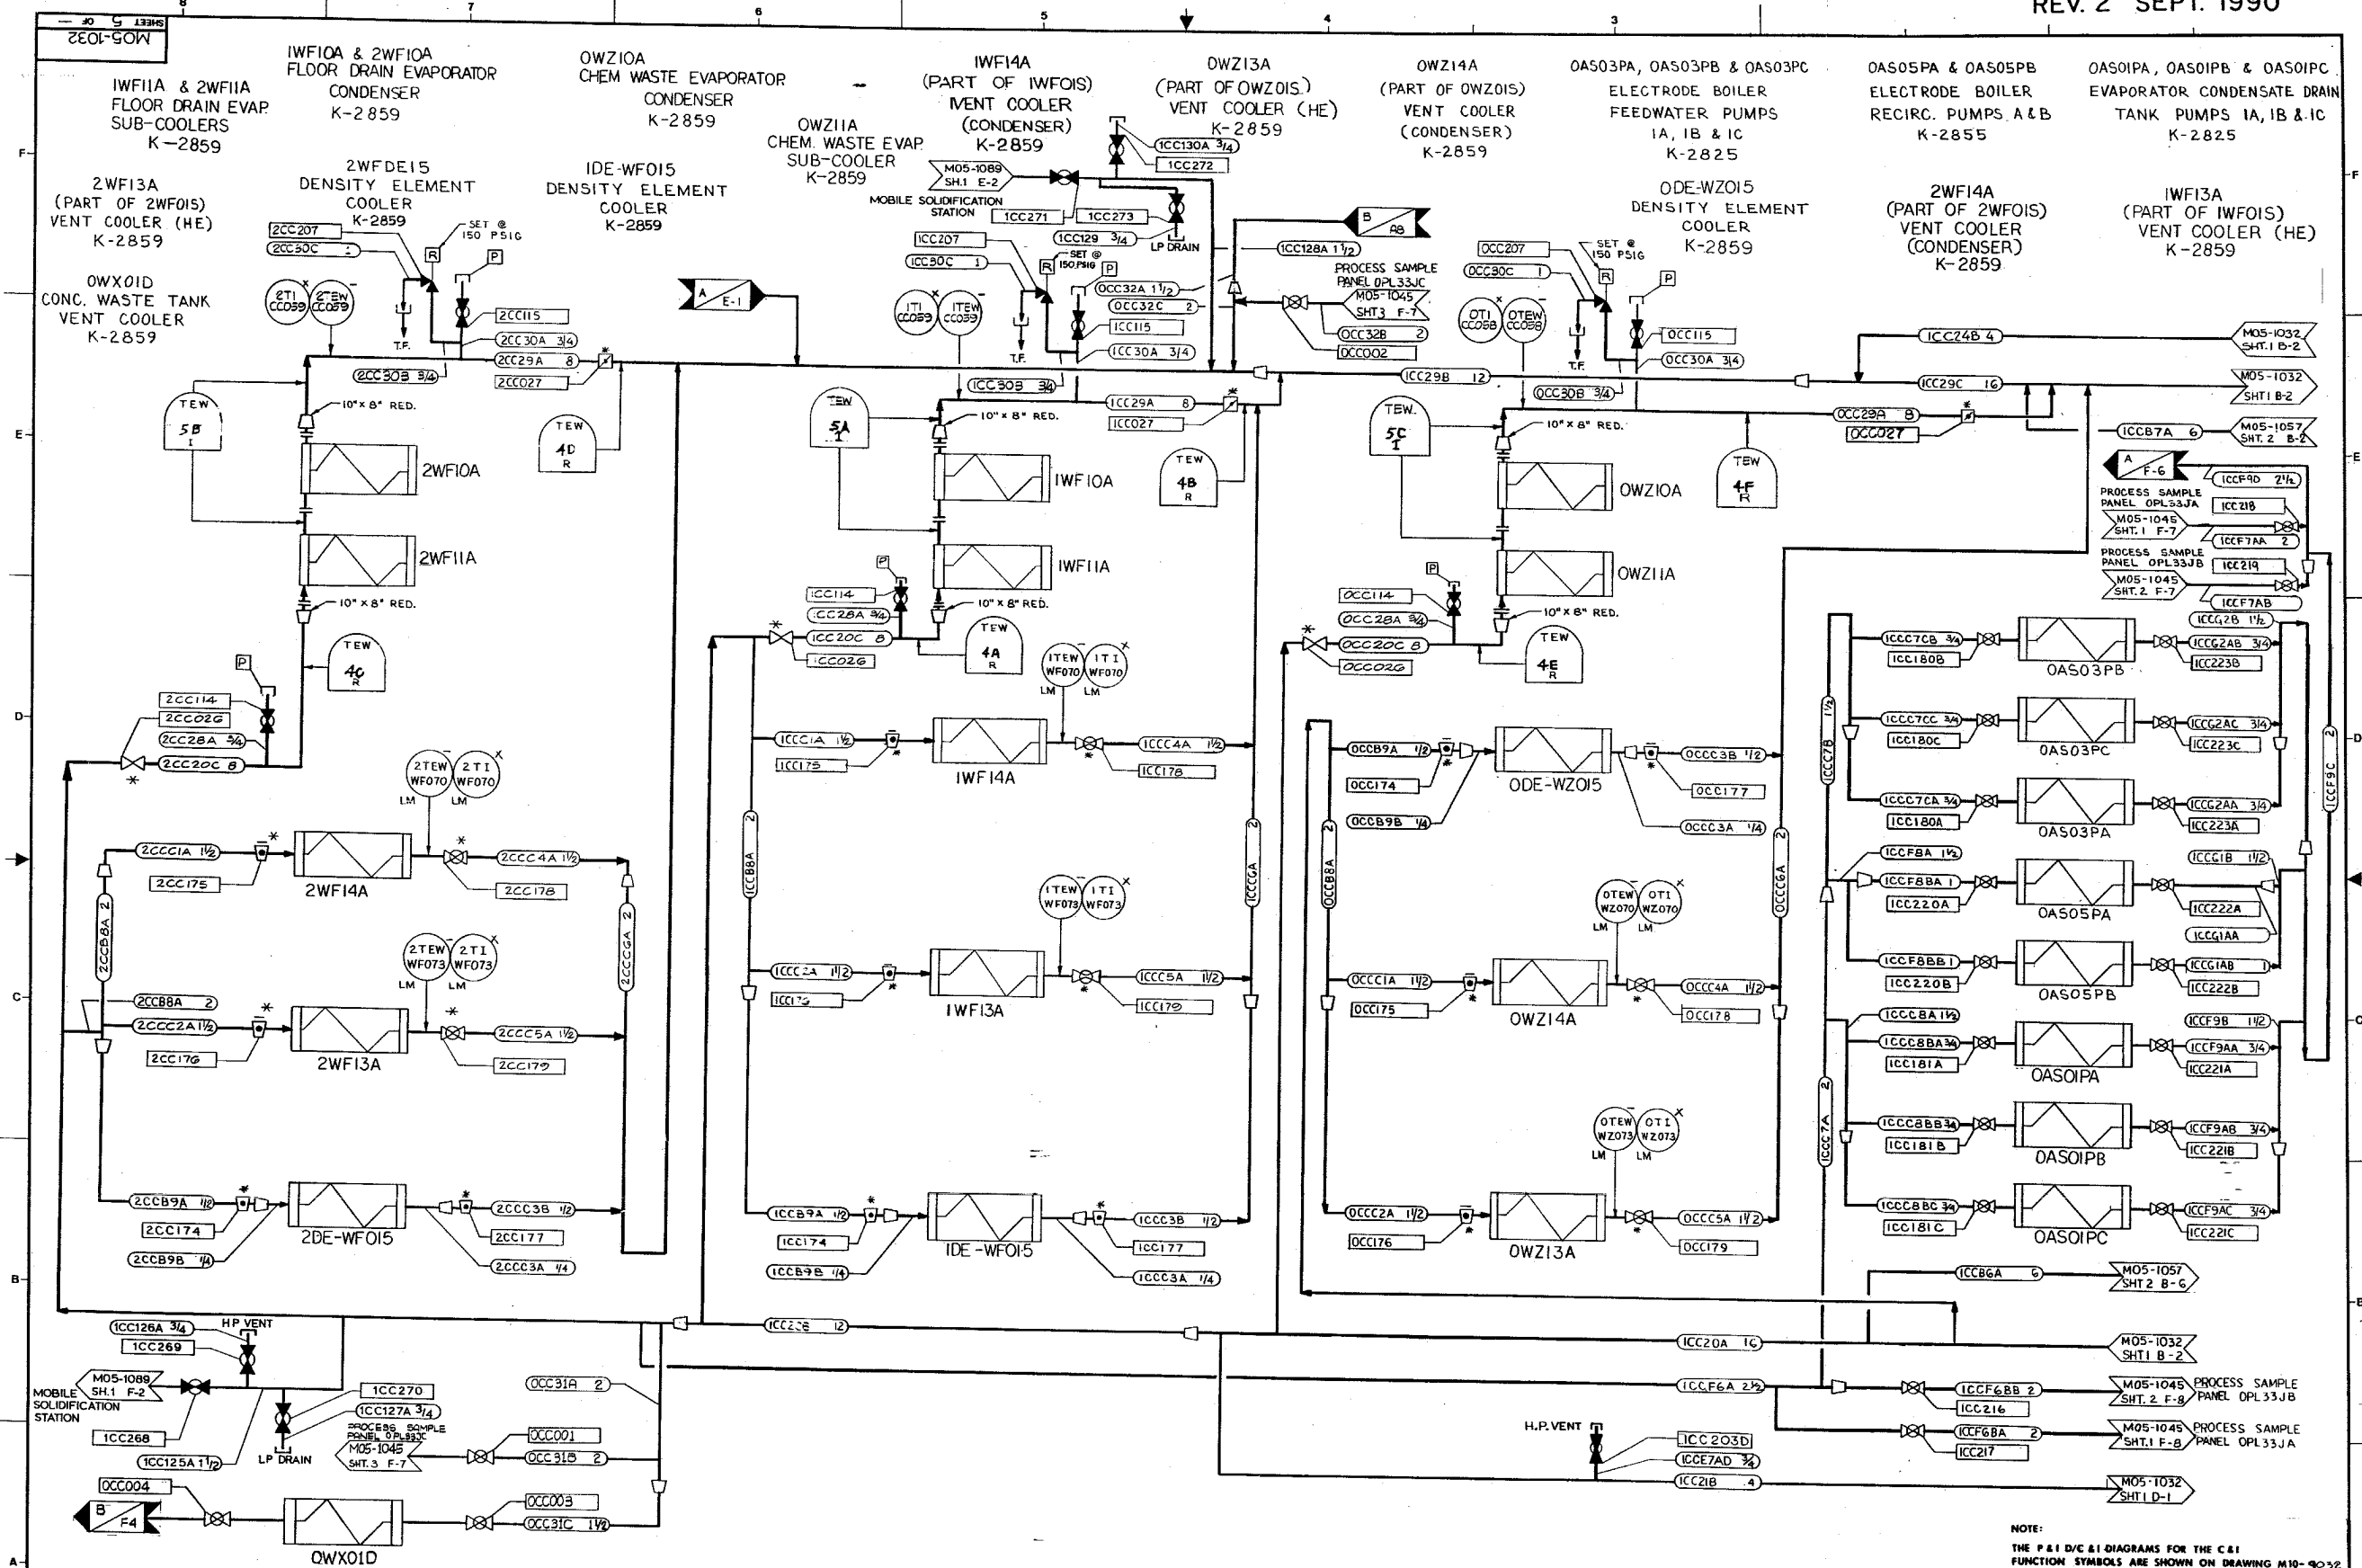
REV. 2 SEPT. 1990

M05-1032
SHEET 5 OF —

8 7 6 5 4 3

IWF11A & 2WF11A
FLOOR DRAIN EVAP
SUB-COOLERS
K-2859

IWF10A & 2WF10A
FLOOR DRAIN EVAPORATOR
CONDENSER
K-2859

OWZ10A
CHEM WASTE EVAPORATOR
CONDENSER
K-2859

OWZ11A
CHEM. WASTE EVAP
SUB-COOLER
K-2859

IWF14A
(PART OF IWF01S)
VENT COOLER
(CONDENSER)
K-2859

OWZ13A
(PART OF OWZ01S)
VENT COOLER (HE)
K-2859

OWZ14A
(PART OF OWZ01S)
VENT COOLER
(CONDENSER)
K-2859

0AS03PA, 0AS03PB & 0AS03PC
ELECTRODE BOILER
FEEDWATER PUMPS
1A, 1B & 1C
K-2825

0AS05PA & 0AS05PB
ELECTRODE BOILER
RECIRC. PUMPS A & B
K-2855

0AS01PA, 0AS01PB & 0AS01PC
EVAPORATOR CONDENSATE DRAIN
TANK PUMPS 1A, 1B & 1C
K-2825

2WF13A
(PART OF 2WF01S)
VENT COOLER (HE)
K-2859

2WFDE15
DENSITY ELEMENT
COOLER
K-2859

1DE-WF015
DENSITY ELEMENT
COOLER
K-2859

0DE-WZ015
DENSITY ELEMENT
COOLER
K-2859

2WF14A
(PART OF 2WF01S)
VENT COOLER
(CONDENSER)
K-2859

IWF13A
(PART OF IWF01S)
VENT COOLER (HE)
K-2859

0WX01D
CONC. WASTE TANK
VENT COOLER
K-2859

M05-1089 SH.1 E-2
MOBILE SOLIDIFICATION STATION
1CC130A 3/4
1CC272
1CC271
1CC273
1CC129 3/4
LP DRAIN
1CC207
1CC30C 1
SET @ 150 PSIG
1CC128A 1 1/2
B A8
PROCESS SAMPLE PANEL 0PL33JC
M05-1045 SHT3 F-7
0CC32A 1 1/2
0CC32C 2
1CC115
1CC30A 3/4
0CC32B 2
0CC002
A E-1
2CC207
2CC30C 2
SET @ 150 PSIG
R P
2TI CC059
2TEW CC059
1TI CC059
1TEW CC059
0TI CC058
0TEW CC058
0CC207
0CC30C 1
SET @ 150 PSIG
0CC115
0CC30A 3/4
T.F.
2CC115
2CC30A 3/4
2CC29A 8
2CC027
2CC30B 3/4
1CC30B 3/4
1CC29A 8
1CC027
1CC29B 12
0CC30B 3/4
0CC29A 8
0CC027
1CC24B 4
1CC29C 16
M05-1032 SHT.1 B-2
M05-1032 SHT1 B-2
M05-1057 SHT. 2 B-2
1CC87A 6
A F-6
PROCESS SAMPLE PANEL 0PL33JA
M05-1045 SHT. 1 F-7
PROCESS SAMPLE PANEL 0PL33JB
M05-1045 SHT. 2 F-7
1CCF9D 2 1/2
1CC218
1CCF7AA 2
1CC219
1CCF7AB
1CCG2B 1 1/2
TEW 5B
TEW 4D R
TEW 5A
TEW 4B R
TEW 5C
TEW 4F R
10" x 8" RED.
2WF10A
2WF11A
IWF10A
IWF11A
OWZ10A
OWZ11A
TEW 4C R
TEW 4A R
TEW 4E R
1CC114
1CC28A 3/4
1CC20C 8
1CC026
0CC114
0CC28A 3/4
0CC20C 8
0CC026
2CC114
2CC026
2CC28A 3/4
2CC20C 8
1TEW WF070
1TI WF070
LM
2TEW WF070
2TI WF070
1CCC7CB 3/4
1CC180B
0AS03PB
1CCG2AB 3/4
1CC223B
1CCC7CC 3/4
1CC180C
0AS03PC
1CCG2AC 3/4
1CC223C
1CCC7CA 3/4
1CC180A
0AS03PA
1CCG2AA 3/4
1CC223A
1CCF8A 1 1/2
1CCF8BA 1
1CC220A
0AS05PA
1CCG1B 1 1/2
1CC222A
1CCG1AA
1CCF8BB 1
1CC220B
0AS05PB
1CCG1AB
1CC222B
1CCC8A 1 1/2
1CCC8BA 3/4
1CC181A
0AS01PA
1CCF9B 1 1/2
1CCF9AA 3/4
1CC221A
1CCC8BB 3/4
1CC181B
0AS01PB
1CCF9AB 3/4
1CC221B
1CCC8BC 3/4
1CC181C
0AS01PC
1CCF9AC 3/4
1CC221C
1CCC7B 1 1/2
1CCC7A 2
1CCF9C 2
1CCC1A 1 1/2
1CC175
IWF14A
1CCC4A 1 1/2
1CC178
0CCB9A 1/2
0CC174
0CCB9B 1/4
0DE-WZ015
0CCC3B 1/2
0CC177
0CCC3A 1/4
2CCC1A 1 1/2
2CC175
2WF14A
2CCC4A 1 1/2
2CC178
1CCB8A 2
1CCG6A 2
0CCB8A 2
0CCC6A 2
2CCB8A 2
2CCCGA 2
1TEW WF073
1TI WF073
0TEW WZ070
0TI WZ070
2TEW WF073
2TI WF073
1CCC2A 1 1/2
1CC176
IWF13A
1CCC5A 1 1/2
1CC179
0CCC1A 1 1/2
0CC175
OWZ14A
0CCC4A 1 1/2
0CC178
2CCB8A 2
2CCC2A 1 1/2
2CC176
2WF13A
2CCC5A 1 1/2
2CC179
0TEW WZ073
0TI WZ073
2CCB9A 1/2
2CC174
2CCB9B 1/4
2DE-WF015
2CCC3B 1/2
2CC177
2CCC3A 1/4
1CCB9A 1/2
1CC174
1CCB9B 1/4
1DE-WF015
1CCC3B 1/2
1CC177
1CCC3A 1/4
0CCC2A 1 1/2
0CC176
OWZ13A
0CCC5A 1 1/2
0CC179
1CCB6A 6
M05-1057 SHT2 B-6
1CC126A 3/4
HP VENT
1CC269
1CC22B 12
1CC20A 16
M05-1032 SHT1 B-2
M05-1089 SH.1 F-2
MOBILE SOLIDIFICATION STATION
1CC270
1CC127A 3/4
PROCESS SAMPLE PANEL 0PL33JC
M05-1045 SHT. 3 F-7
1CC268
1CC125A 1 1/2
LP DRAIN
0CC31A 2
0CC001
0CC31B 2
1CCF6A 2 1/2
1CCF6BB 2
1CC216
M05-1045 SHT. 2 F-8
PROCESS SAMPLE PANEL 0PL33JB
1CCF6BA 2
1CC217
M05-1045 SHT.1 F-8
PROCESS SAMPLE PANEL 0PL33JA
H.P. VENT
1CC203D
1CCE7AD 3/4
1CC21B 4
M05-1032 SHT1 D-1
0CC004
B F4
0CC003
0CC31C 1 1/2
0WX01D

NOTE:
THE P & I D/C & I DIAGRAMS FOR THE C & I FUNCTION SYMBOLS ARE SHOWN ON DRAWING M10-9032